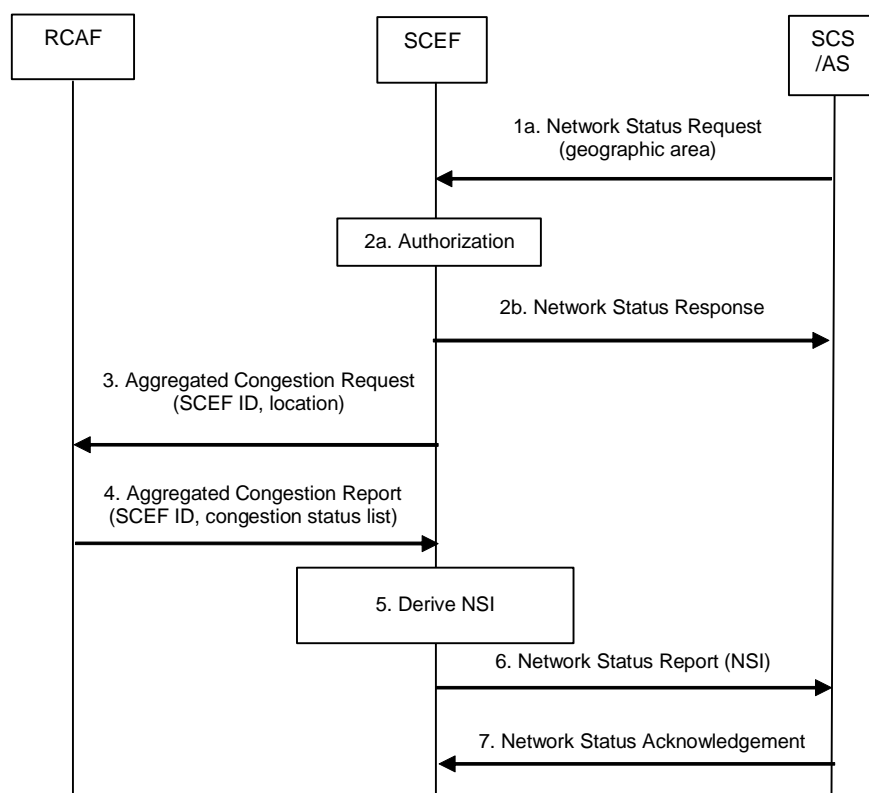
RCAF

SCEF

SCS /AS

1a. Network Status Request (geographic area)

2a. Authorization

2b. Network Status Response

3. Aggregated Congestion Request (SCEF ID, location)

4. Aggregated Congestion Report (SCEF ID, congestion status list)

5. Derive NSI

6. Network Status Report (NSI)

7. Network Status Acknowledgement